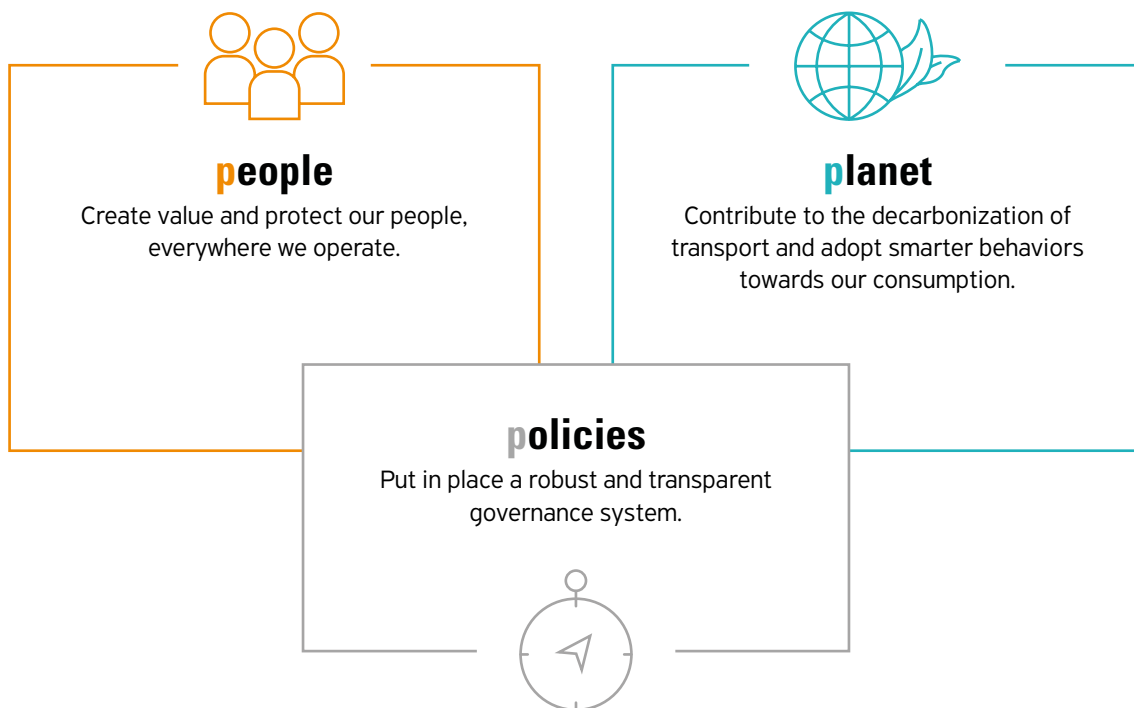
people
Create value and protect our people, everywhere we operate.

planet
Contribute to the decarbonization of transport and adopt smarter behaviors towards our consumption.

policies
Put in place a robust and transparent governance system.